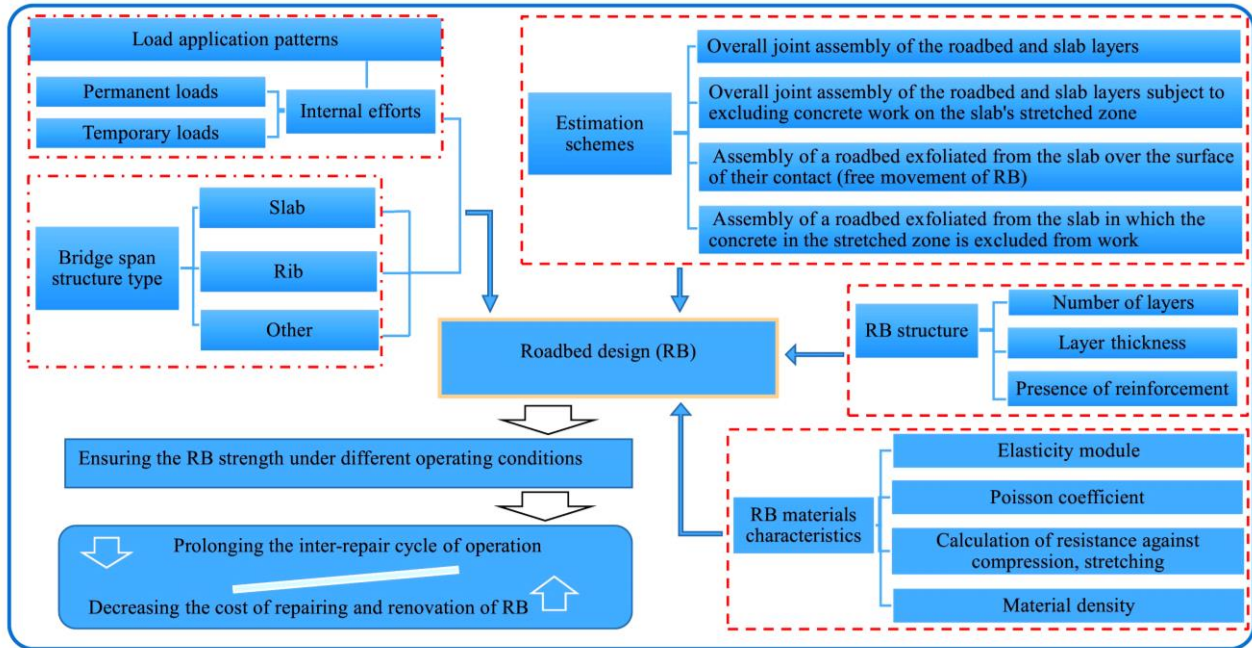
Load application patterns

Permanent loads

Temporary loads

Internal efforts

Bridge span structure type

Slab

Rib

Other

Estimation schemes

Overall joint assembly of the roadbed and slab layers

Overall joint assembly of the roadbed and slab layers subject to excluding concrete work on the slab's stretched zone

Assembly of a roadbed exfoliated from the slab over the surface of their contact (free movement of RB)

Assembly of a roadbed exfoliated from the slab in which the concrete in the stretched zone is excluded from work

Roadbed design (RB)

RB structure

Number of layers

Layer thickness

Presence of reinforcement

Ensuring the RB strength under different operating conditions

Prolonging the inter-repair cycle of operation

Decreasing the cost of repairing and renovation of RB

RB materials characteristics

Elasticity module

Poisson coefficient

Calculation of resistance against compression, stretching

Material density